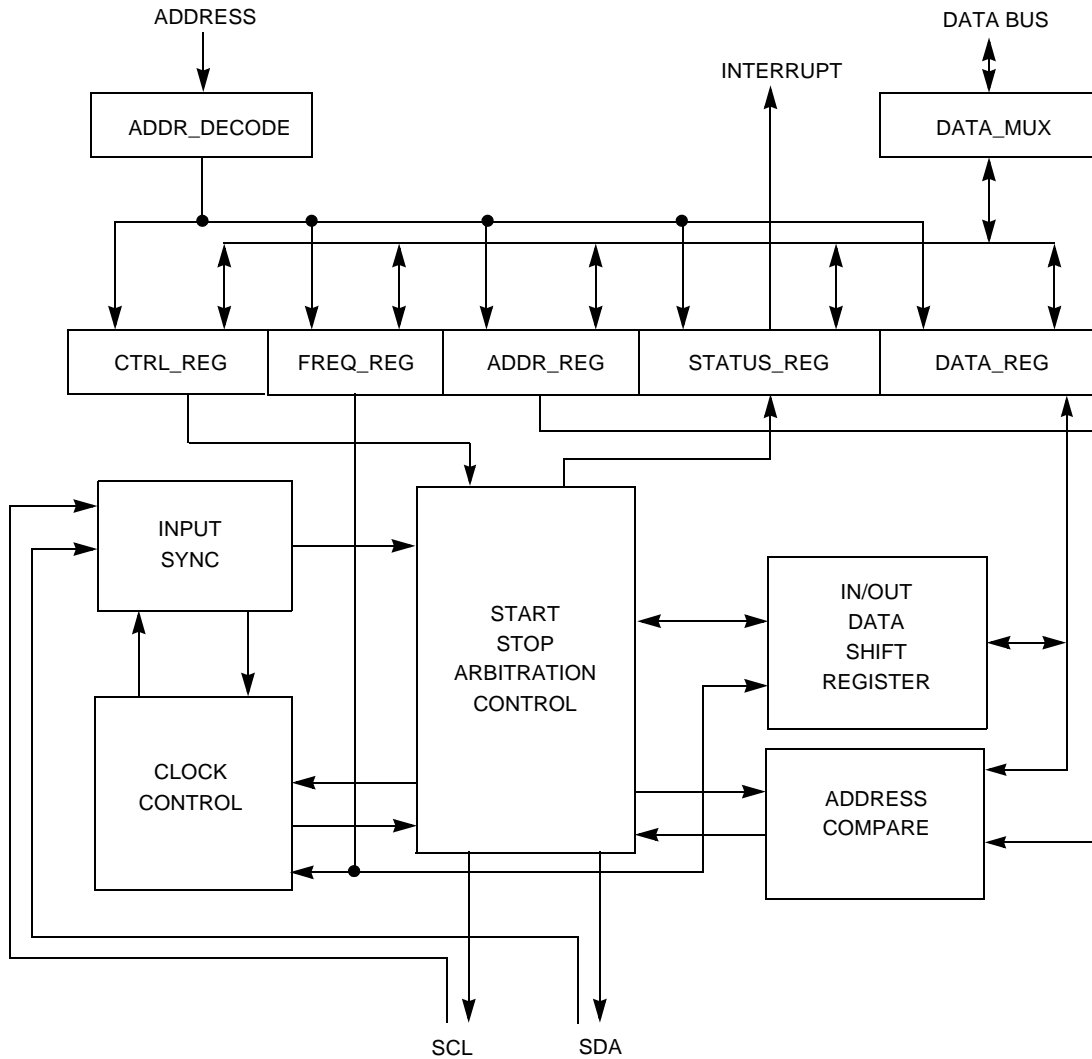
ADDRESS

DATA BUS

INTERRUPT

ADDR_DECODE

DATA_MUX

CTRL_REG

FREQ_REG

ADDR_REG

STATUS_REG

DATA_REG

INPUT SYNC

START STOP ARBITRATION CONTROL

IN/OUT DATA SHIFT REGISTER

CLOCK CONTROL

ADDRESS COMPARE

SCL

SDA